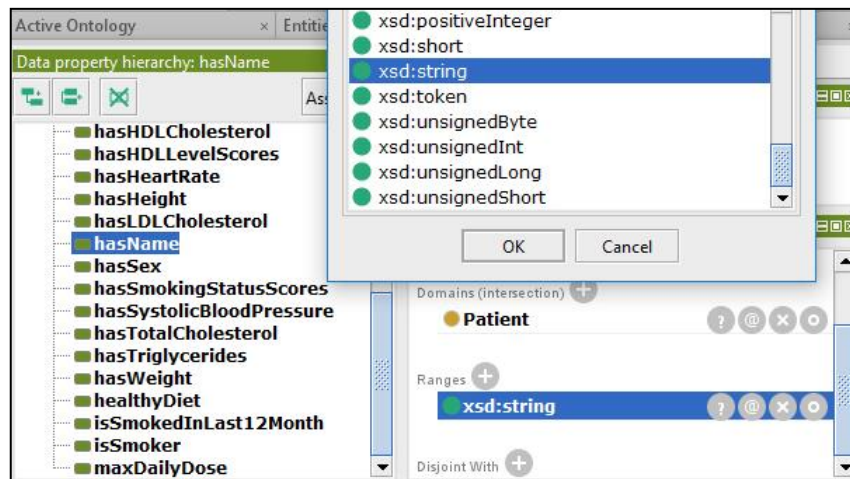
Active Ontology ×
Entiti
Data property hierarchy: hasName
As
hasHDLCholesterol
hasHDLLevelScores
hasHeartRate
hasHeight
hasLDLCholesterol
hasName
hasSex
hasSmokingStatusScores
hasSystolicBloodPressure
hasTotalCholesterol
hasTriglycerides
hasWeight
healthyDiet
isSmokedInLast12Month
isSmoker
maxDailyDose

xsd:positiveInteger
xsd:short
xsd:string
xsd:token
xsd:unsignedByte
xsd:unsignedInt
xsd:unsignedLong
xsd:unsignedShort

OK
Cancel

Domains (intersection)
Patient
Ranges
xsd:string
Disjoint With